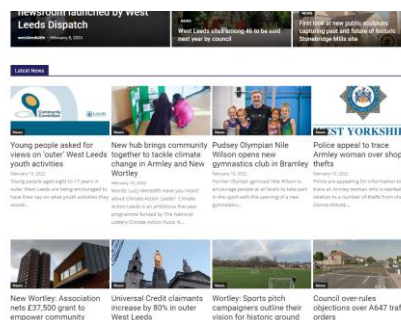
newsroom launched by West Leeds Dispatch

westleedsdlv · February 8, 2022

News

West Leeds sites among 46 to be sold next year by council

News

First look at new public sculpture capturing past and future of historic Stonebridge Mills site

Latest News

Community Committee Leeds

News

Young people asked for views on 'outer' West Leeds youth activities

February 15, 2022

Young people aged eight to 17 years in outer West Leeds are being encouraged to have their say on what youth activities they would...

News

New hub brings community together to tackle climate change in Armley and New Wortley

February 15, 2022

Wortley Lucy Meredith have you heard about Climate Action Leeds? Climate Action Leeds is an ambitious five-year programme funded by The National Lottery Climate Action Fund. It...

News

Pudsey Olympian Nile Wilson opens new gymnastics club in Bramley

February 15, 2022

Former Olympic gymnast Nile Wilson is encourage people at all levels to take part in the sport with the opening of a new gymnastics...

WEST YORKSHIRE

News

Police appeal to trace Armley woman over shop thefts

February 15, 2022

Police are appealing for information to trace an Armley woman who is wanted in relation to a number of thefts from shops. Donna Abbott...

New Wortley: Association nets £37,500 grant to empower community

Universal Credit claimants increase by 80% in outer West Leeds

Wortley: Sports pitch campaigners outline their vision for historic ground

Council over-rules objections over A647 traffic orders